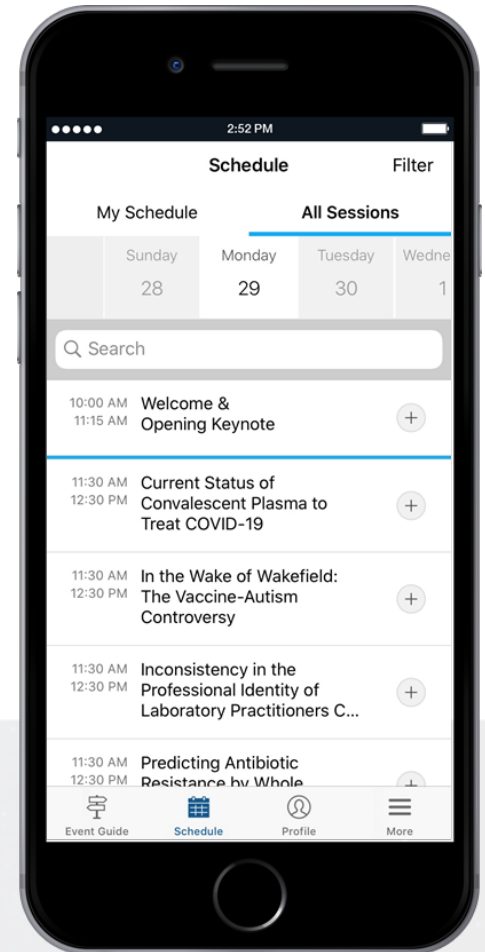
●●●●● 2:52 PM

Schedule Filter

My Schedule All Sessions

Sunday 28 | Monday 29 | Tuesday 30 | Wedne 1

Search

10:00 AM 11:15 AM Welcome & Opening Keynote +

11:30 AM 12:30 PM Current Status of Convalescent Plasma to Treat COVID-19 +

11:30 AM 12:30 PM In the Wake of Wakefield: The Vaccine-Autism Controversy +

11:30 AM 12:30 PM Inconsistency in the Professional Identity of Laboratory Practitioners C... +

11:30 AM 12:30 PM Predicting Antibiotic Resistance by Whole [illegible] +

Event Guide Schedule Profile More